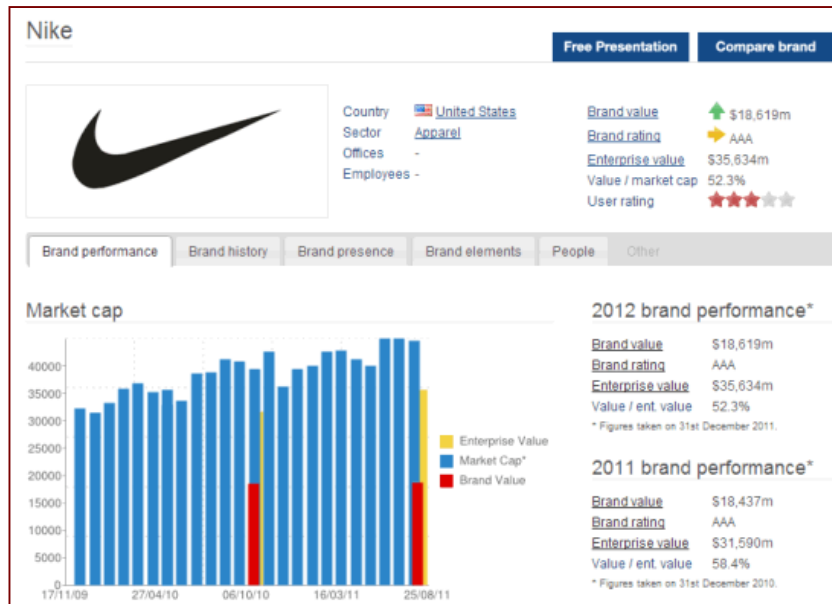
Nike

Free Presentation

Compare brand

Country United States
Sector Apparel
Offices -
Employees -

Brand value $18,619m
Brand rating AAA
Enterprise value $35,634m
Value / market cap 52.3%
User rating

Brand performance | Brand history | Brand presence | Brand elements | People | Other

Market cap

40000
35000
30000
25000
20000
15000
10000
5000
0

17/11/09 27/04/10 06/10/10 16/03/11 25/08/11

Enterprise Value
Market Cap*
Brand Value

2012 brand performance*

Brand value $18,619m
Brand rating AAA
Enterprise value $35,634m
Value / ent. value 52.3%

* Figures taken on 31st December 2011.

2011 brand performance*

Brand value $18,437m
Brand rating AAA
Enterprise value $31,590m
Value / ent. value 58.4%

* Figures taken on 31st December 2010.